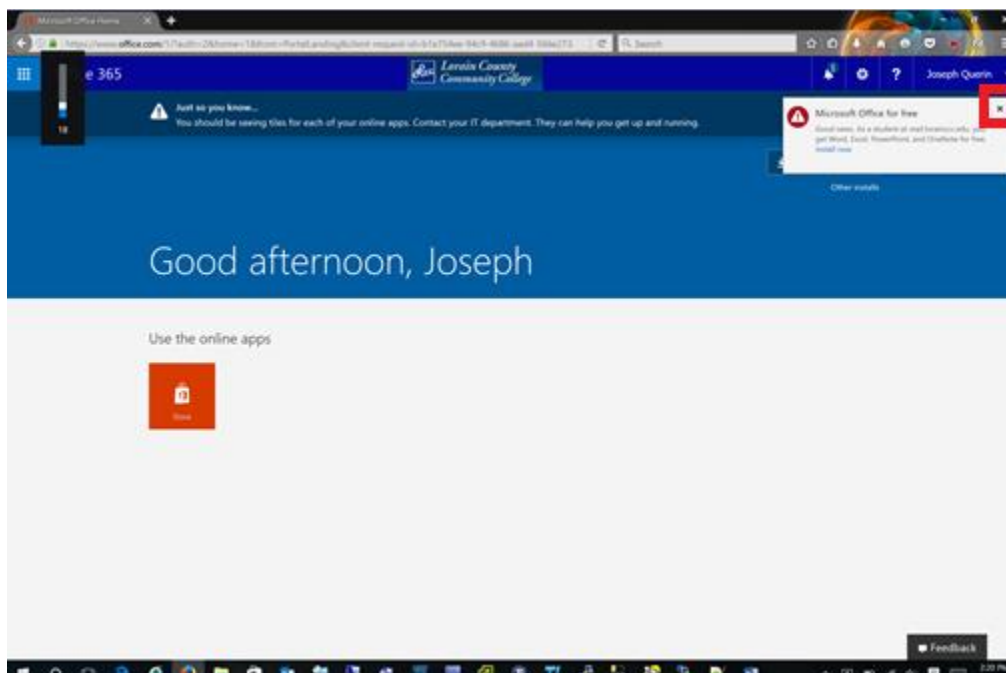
Microsoft Office Home

https://www.office.com/?auth=2&home=1&from=PortalLanding&client-request-id=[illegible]

Search

e 365

Lorain County Community College

Joseph Querin

18

Just so you know...

You should be seeing tiles for each of your online apps. Contact your IT department. They can help you get up and running.

Microsoft Office for free

Good news. As a student at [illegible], you get Word, Excel, PowerPoint, and OneNote for free. Install now

Other installs

Good afternoon, Joseph

Use the online apps

Store

Feedback

3:20 PM